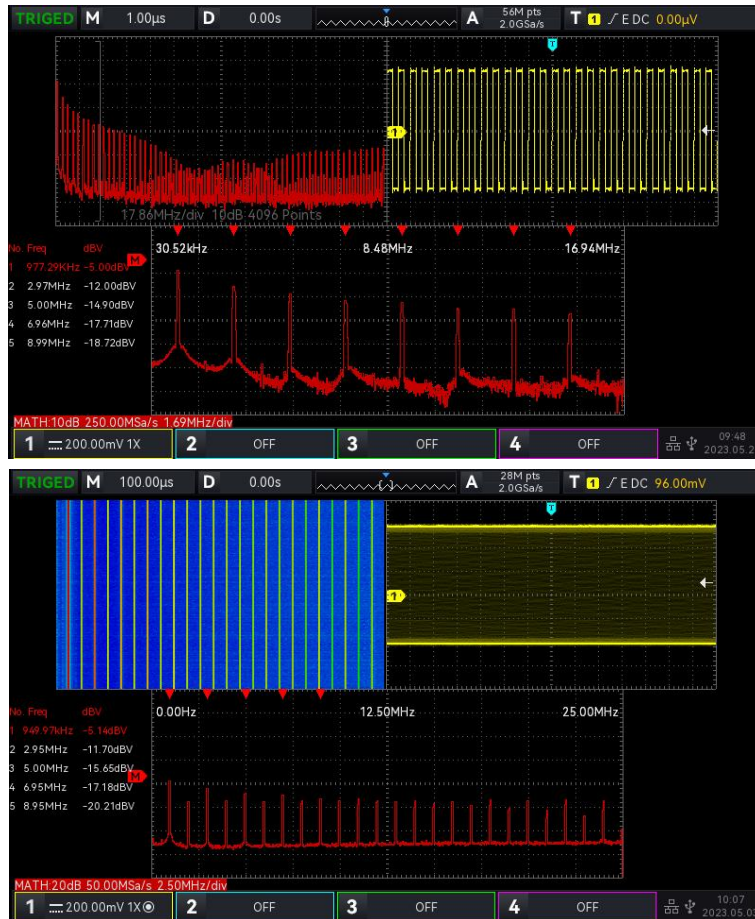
TRIGED M 1.00μs D 0.00s A 56M pts 2.0GSa/s T 1 ∫ E DC 0.00μV

T

1

17.86MHz/div 10dB 4096 Points

No. Freq dBV
1 977.29KHz -5.00dBV
2 2.97MHz -12.00dBV
3 5.00MHz -14.90dBV
4 6.96MHz -17.71dBV
5 8.99MHz -18.72dBV

M

30.52kHz 8.48MHz 16.94MHz

MATH 10dB 250.00MSa/s 1.69MHz/div

1 200.00mV 1X 2 OFF 3 OFF 4 OFF 09:48 2023.05.2

TRIGED M 100.00μs D 0.00s A 28M pts 2.0GSa/s T 1 ∫ E DC 96.00mV

T

1

No. Freq dBV
1 949.97kHz -5.14dBV
2 2.95MHz -11.70dBV
3 5.00MHz -15.65dBV
4 6.95MHz -17.18dBV
5 8.95MHz -20.21dBV

M

0.00Hz 12.50MHz 25.00MHz

MATH 20dB 50.00MSa/s 2.50MHz/div

1 200.00mV 1X 2 OFF 3 OFF 4 OFF 10:07 2023.05.0